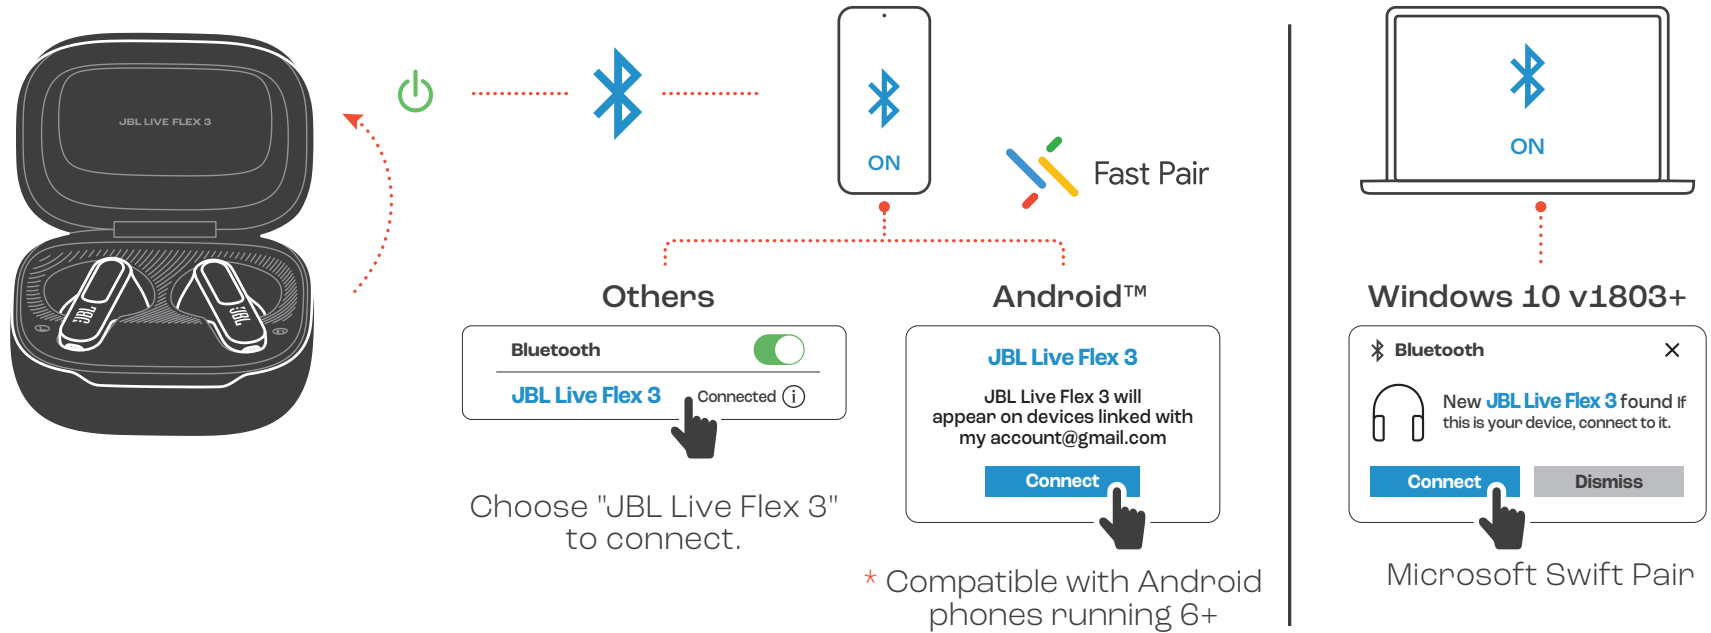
JBL LIVE FLEX 3

JBL

JBL

ON

Fast Pair

Others

Bluetooth

JBL Live Flex 3 Connected ⓘ

Choose "JBL Live Flex 3" to connect.

Android™

JBL Live Flex 3

JBL Live Flex 3 will appear on devices linked with my account@gmail.com

Connect

* Compatible with Android phones running 6+

ON

Windows 10 v1803+

Bluetooth

New JBL Live Flex 3 found If this is your device, connect to it.

Connect

Dismiss

Microsoft Swift Pair